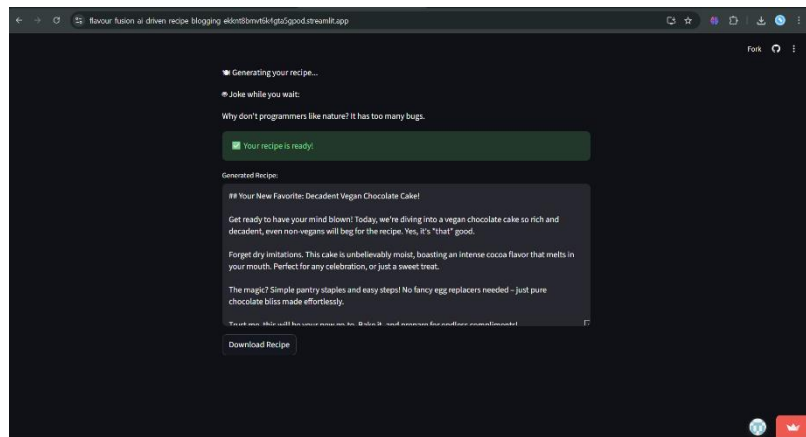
flavour fusion ai driven recipe blogging ekknt8bmvt6kfgta5gpod.streamlit.app

Fork

Generating your recipe...

Joke while you wait:

Why don't programmers like nature? It has too many bugs.

Your recipe is ready!

Generated Recipe:

## Your New Favorite: Decadent Vegan Chocolate Cake!

Get ready to have your mind blown! Today, we're diving into a vegan chocolate cake so rich and decadent, even non-vegans will beg for the recipe. Yes, it's "that" good.

Forget dry imitations. This cake is unbelievably moist, boasting an intense cocoa flavor that melts in your mouth. Perfect for any celebration, or just a sweet treat.

The magic? Simple pantry staples and easy steps! No fancy egg replacers needed – just pure chocolate bliss made effortlessly.

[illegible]

Download Recipe